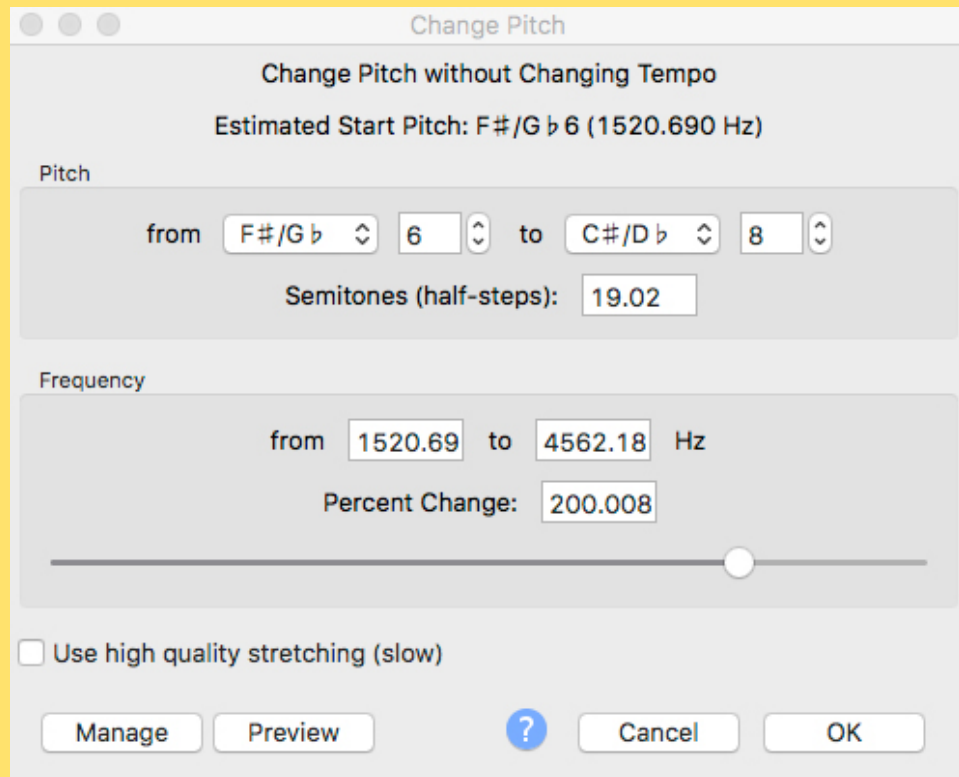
Change Pitch

Change Pitch without Changing Tempo

Estimated Start Pitch: F♯/G♭6 (1520.690 Hz)

Pitch

from F♯/G♭ 6 to C♯/D♭ 8

Semitones (half-steps): 19.02

Frequency

from 1520.69 to 4562.18 Hz

Percent Change: 200.008

Use high quality stretching (slow)

Manage Preview ? Cancel OK